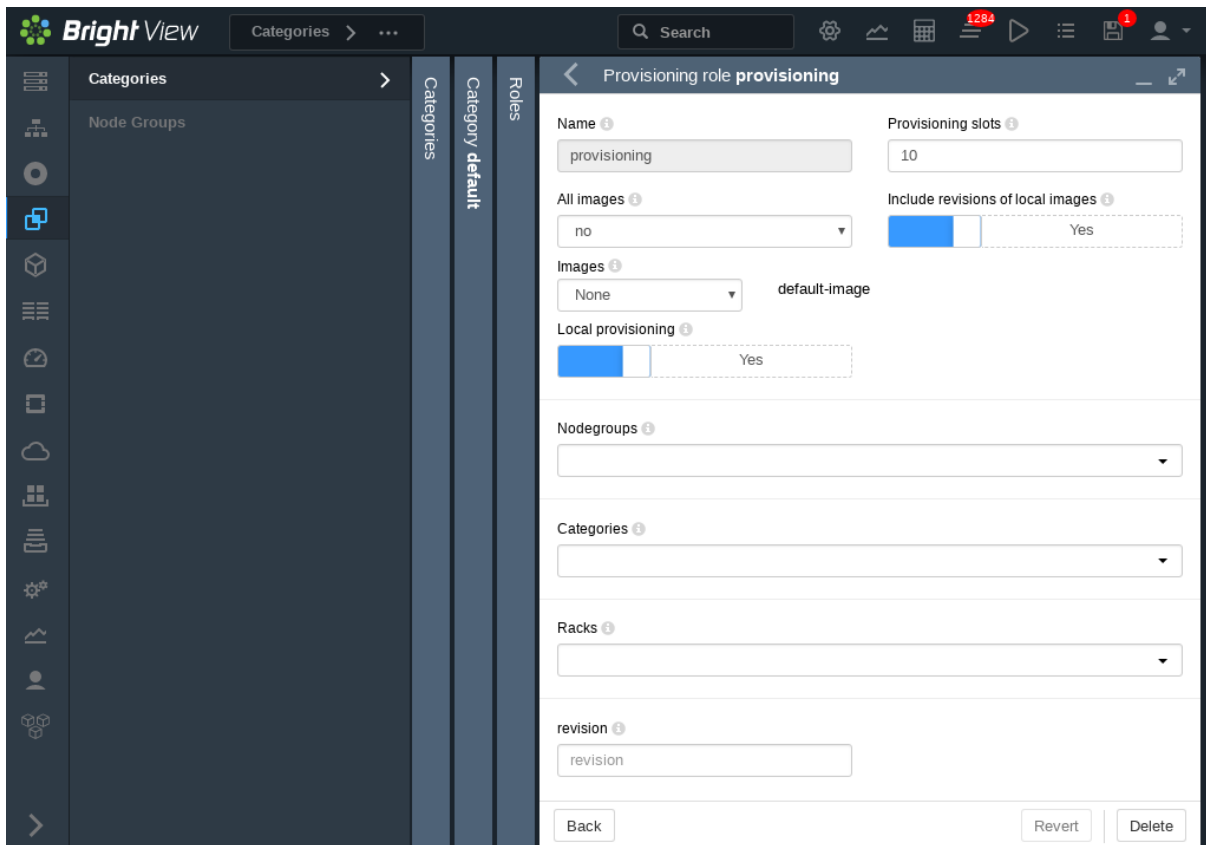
Bright View

Categories > ···

Search

1284

1

Categories >

Node Groups

Categories

Category default

Roles

Provisioning role provisioning

Name

provisioning

Provisioning slots

10

All images

no

Include revisions of local images

Yes

Images

None

default-image

Local provisioning

Yes

Nodegroups

Categories

Racks

revision

revision

Back

Revert

Delete